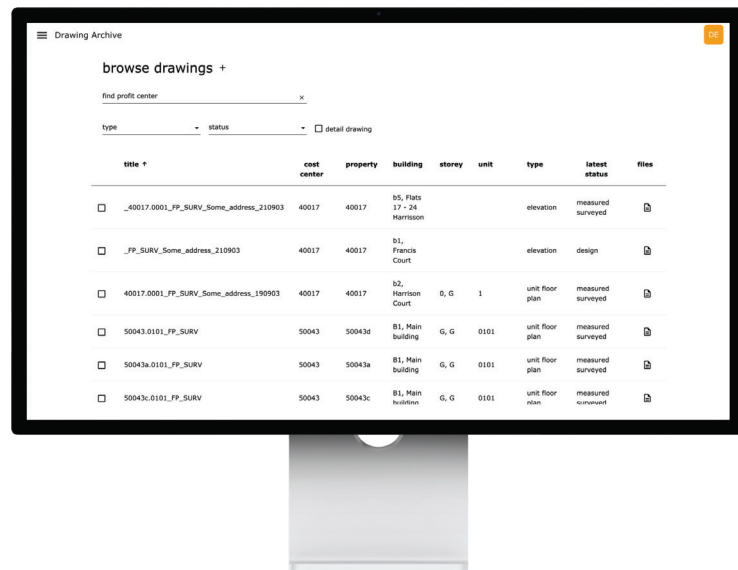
Drawing Archive

DE

browse drawings +

find profit center ×

type ▾ status ▾ ☐ detail drawing

| | title ↑ | cost center | property | building | storey | unit | type | latest status | files |
|---|---|---|---|---|---|---|---|---|---|
| ☐ | _40017.0001_FP_SURV_Some_address_210903 | 40017 | 40017 | b5, Flats 17 - 24 Harrisson | | | elevation | measured surveyed | |
| ☐ | _FP_SURV_Some_address_210903 | 40017 | 40017 | b1, Francis Court | | | elevation | design | |
| ☐ | 40017.0001_FP_SURV_Some_address_190903 | 40017 | 40017 | b2, Harrison Court | 0, G | 1 | unit floor plan | measured surveyed | |
| ☐ | 50043.0101_FP_SURV | 50043 | 50043d | B1, Main building | G, G | 0101 | unit floor plan | measured surveyed | |
| ☐ | 50043a.0101_FP_SURV | 50043 | 50043a | B1, Main building | G, G | 0101 | unit floor plan | measured surveyed | |
| ☐ | 50043c.0101_FP_SURV | 50043 | 50043c | B1, Main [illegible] | G, G | 0101 | unit floor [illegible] | measured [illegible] | |